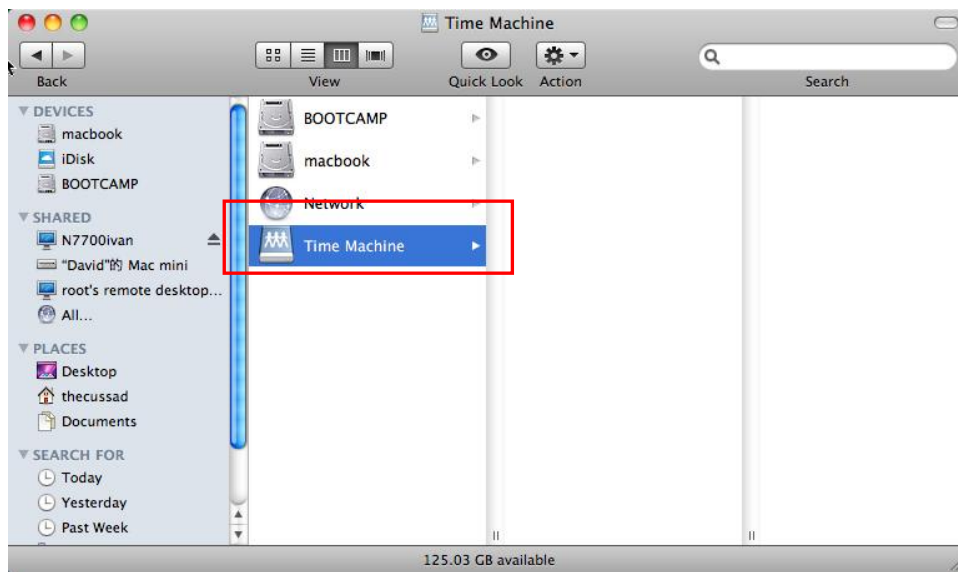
Time Machine

Back

View

Quick Look

Action

Search

▼ DEVICES
macbook
iDisk
BOOTCAMP
▼ SHARED
N7700ivan
"David"的 Mac mini
root's remote desktop...
All...
▼ PLACES
Desktop
thecussad
Documents
▼ SEARCH FOR
Today
Yesterday
Past Week

BOOTCAMP
macbook
Network
Time Machine

125.03 GB available